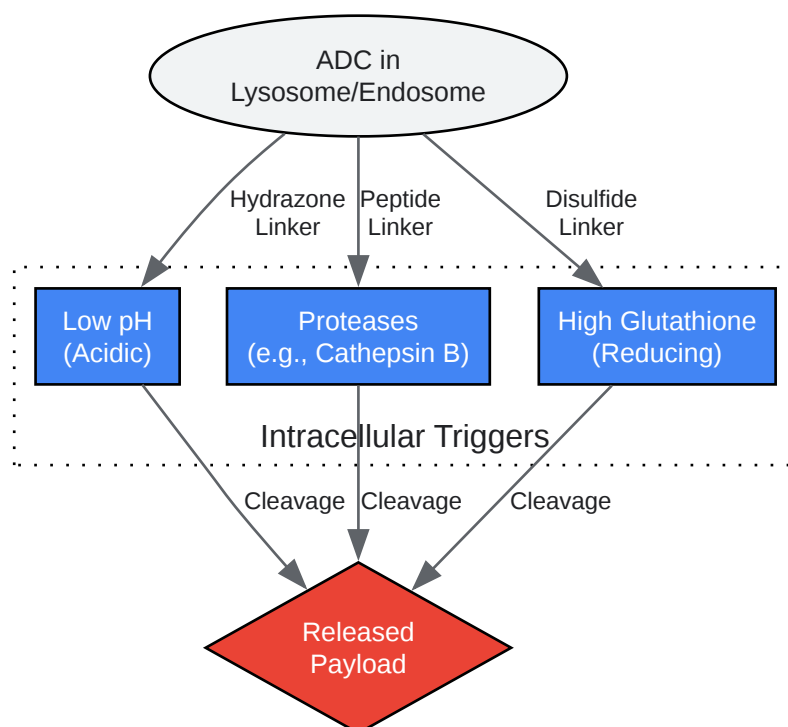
ADC in Lysosome/Endosome

Hydrazone Linker

Peptide Linker

Disulfide Linker

Low pH (Acidic)

Proteases (e.g., Cathepsin B)

High Glutathione (Reducing)

Intracellular Triggers

Cleavage

Cleavage

Cleavage

Released Payload